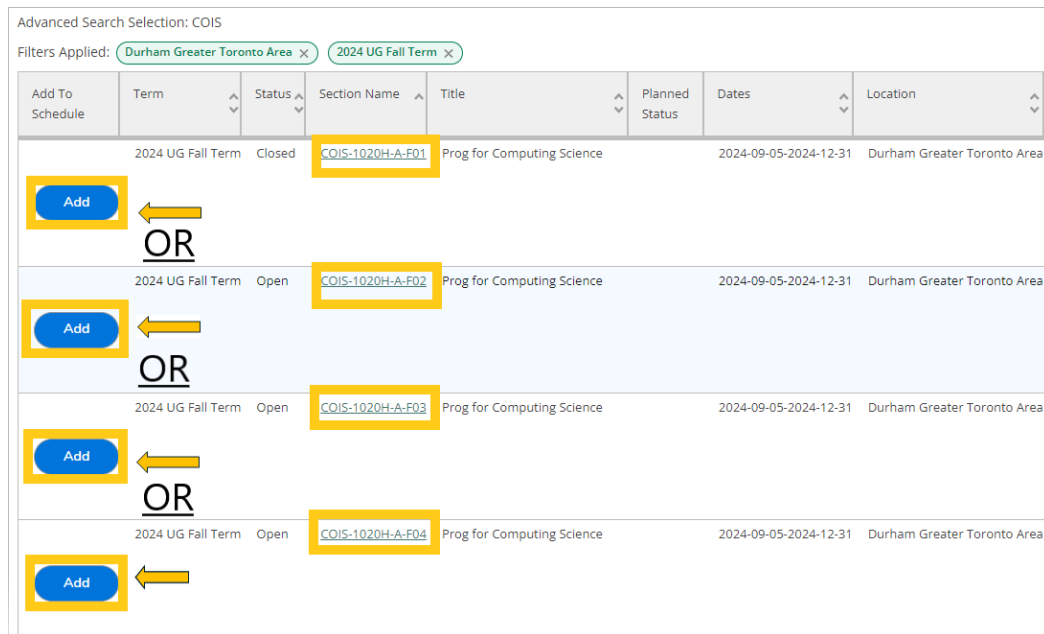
Advanced Search Selection: COIS

Filters Applied: Durham Greater Toronto Area × 2024 UG Fall Term ×

| Add To Schedule | Term | Status | Section Name | Title | Planned Status | Dates | Location |
|---|---|---|---|---|---|---|---|
| Add | 2024 UG Fall Term | Closed | COIS-1020H-A-F01 | Prog for Computing Science | | 2024-09-05-2024-12-31 | Durham Greater Toronto Area |
| Add | 2024 UG Fall Term | Open | COIS-1020H-A-F02 | Prog for Computing Science | | 2024-09-05-2024-12-31 | Durham Greater Toronto Area |
| Add | 2024 UG Fall Term | Open | COIS-1020H-A-F03 | Prog for Computing Science | | 2024-09-05-2024-12-31 | Durham Greater Toronto Area |
| Add | 2024 UG Fall Term | Open | COIS-1020H-A-F04 | Prog for Computing Science | | 2024-09-05-2024-12-31 | Durham Greater Toronto Area |

OR

OR

OR